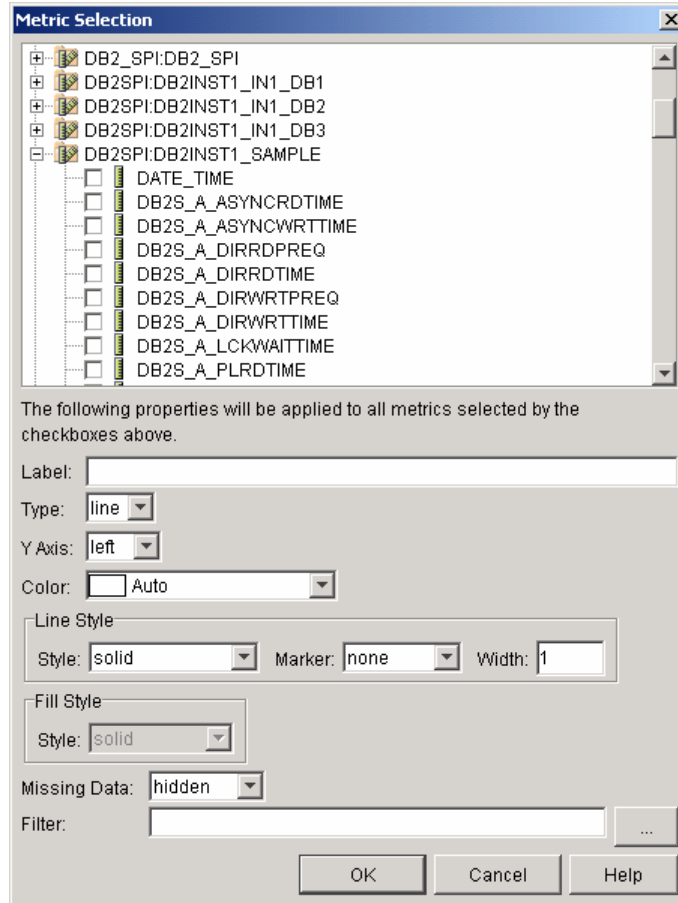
Metric Selection

DB2_SPI:DB2_SPI
DB2SPI:DB2INST1_IN1_DB1
DB2SPI:DB2INST1_IN1_DB2
DB2SPI:DB2INST1_IN1_DB3
DB2SPI:DB2INST1_SAMPLE
DATE_TIME
DB2S_A_ASYNCRDTIME
DB2S_A_ASYNCWRTTIME
DB2S_A_DIRRDPREQ
DB2S_A_DIRRDTIME
DB2S_A_DIRWRTPREQ
DB2S_A_DIRWRTTIME
DB2S_A_LCKWAITTIME
DB2S_A_PLRDTIME

The following properties will be applied to all metrics selected by the checkboxes above.

Label:
Type: line
Y Axis: left
Color: Auto
Line Style
Style: solid Marker: none Width: 1
Fill Style
Style: solid
Missing Data: hidden
Filter: ...

OK Cancel Help